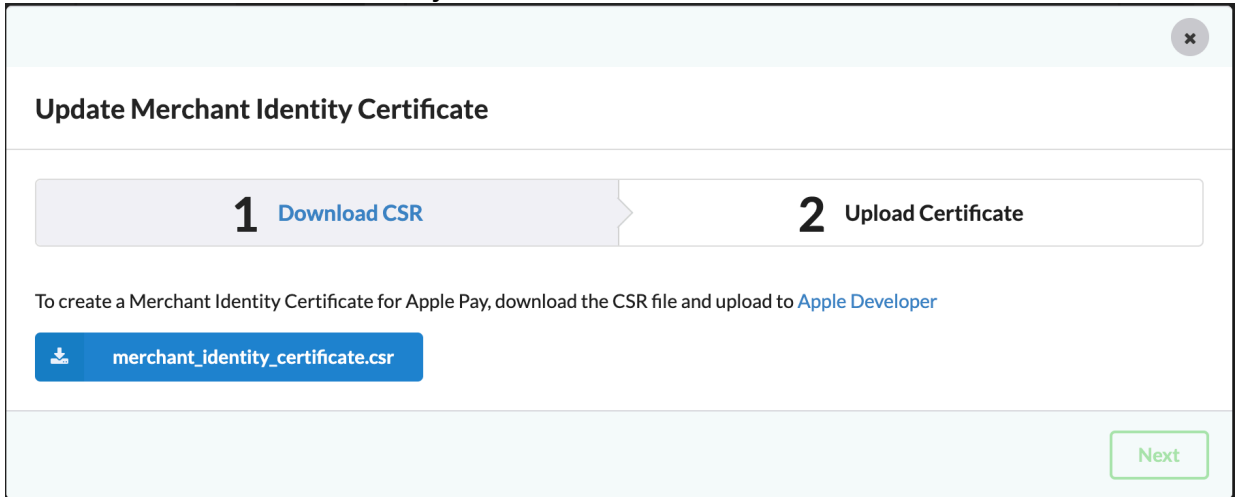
×

Update Merchant Identity Certificate

1 Download CSR

2 Upload Certificate

To create a Merchant Identity Certificate for Apple Pay, download the CSR file and upload to Apple Developer

merchant_identity_certificate.csr

Next